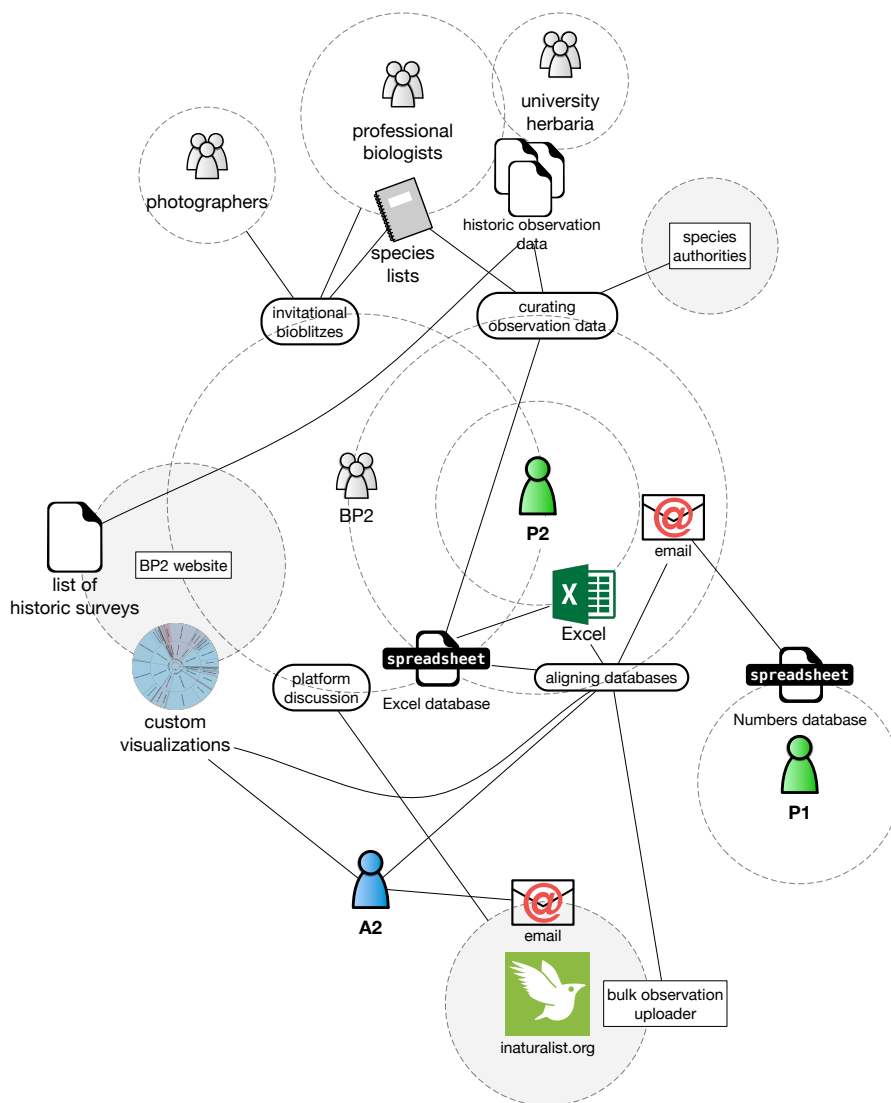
university herbaria

professional biologists

photographers

historic observation data

species lists

species authorities

invitational bioblitzes

curating observation data

BP2

P2

email

list of historic surveys

BP2 website

X

Excel

spreadsheet

Excel database

aligning databases

spreadsheet

Numbers database

platform discussion

custom visualizations

P1

A2

email

bulk observation uploader

inaturalist.org